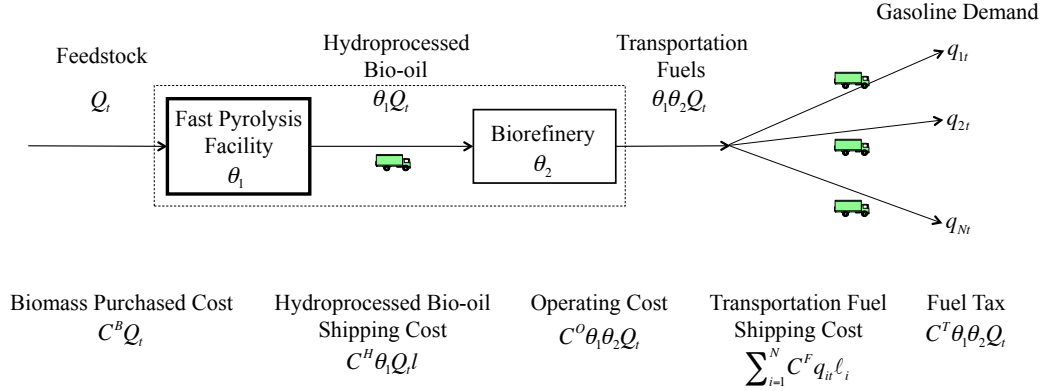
Gasoline Demand

Feedstock

$Q_t$

Hydroprocessed Bio-oil

$\theta_1 Q_t$

Transportation Fuels

$\theta_1 \theta_2 Q_t$

Fast Pyrolysis Facility

$\theta_1$

Biorefinery

$\theta_2$

$q_{1t}$

$q_{2t}$

$q_{Nt}$

Biomass Purchased Cost

$C^B Q_t$

Hydroprocessed Bio-oil Shipping Cost

$C^H \theta_1 Q_t l$

Operating Cost

$C^O \theta_1 \theta_2 Q_t$

Transportation Fuel Shipping Cost

$\sum_{i=1}^{N} C^F q_{it} \ell_i$

Fuel Tax

$C^T \theta_1 \theta_2 Q_t$